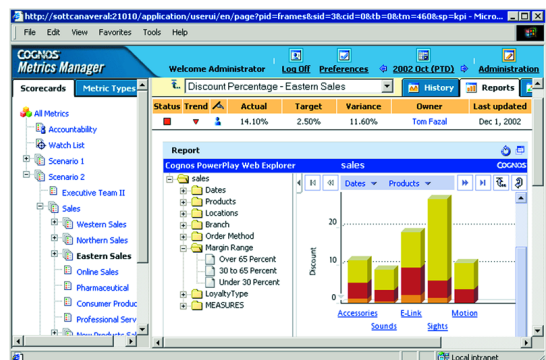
http://sottcanaveral:21010/application/userui/en/page?pid=frames&sid=3&cid=0&tb=0&tm=460&sp=kpi - Micro...

File Edit View Favorites Tools Help

COGNOS Metrics Manager

Welcome Administrator Log Off Preferences 2002 Oct (PTD) Administration

Scorecards Metric Types

Discount Percentage - Eastern Sales

History Reports

| Status | Trend | | Actual | Target | Variance | Owner | Last updated |
|---|---|---|---|---|---|---|---|
| | | | 14.10% | 2.50% | 11.60% | Tom Fazal | Dec 1, 2002 |

All Metrics
Accountability
Watch List
Scenario 1
Scenario 2
Executive Team II
Sales
Western Sales
Northern Sales
Eastern Sales
Online Sales
Pharmaceutical
Consumer Produc
Professional Serv
New Products Sal

Report

Cognos PowerPlay Web Explorer sales COGNOS

sales
Dates
Products
Locations
Branch
Order Method
Margin Range
Over 65 Percent
30 to 65 Percent
Under 30 Percent
LoyaltyType
MEASURES

Dates Products

Discount

20
10
0

Accessories Sounds E-Link Sights Motion

Local intranet